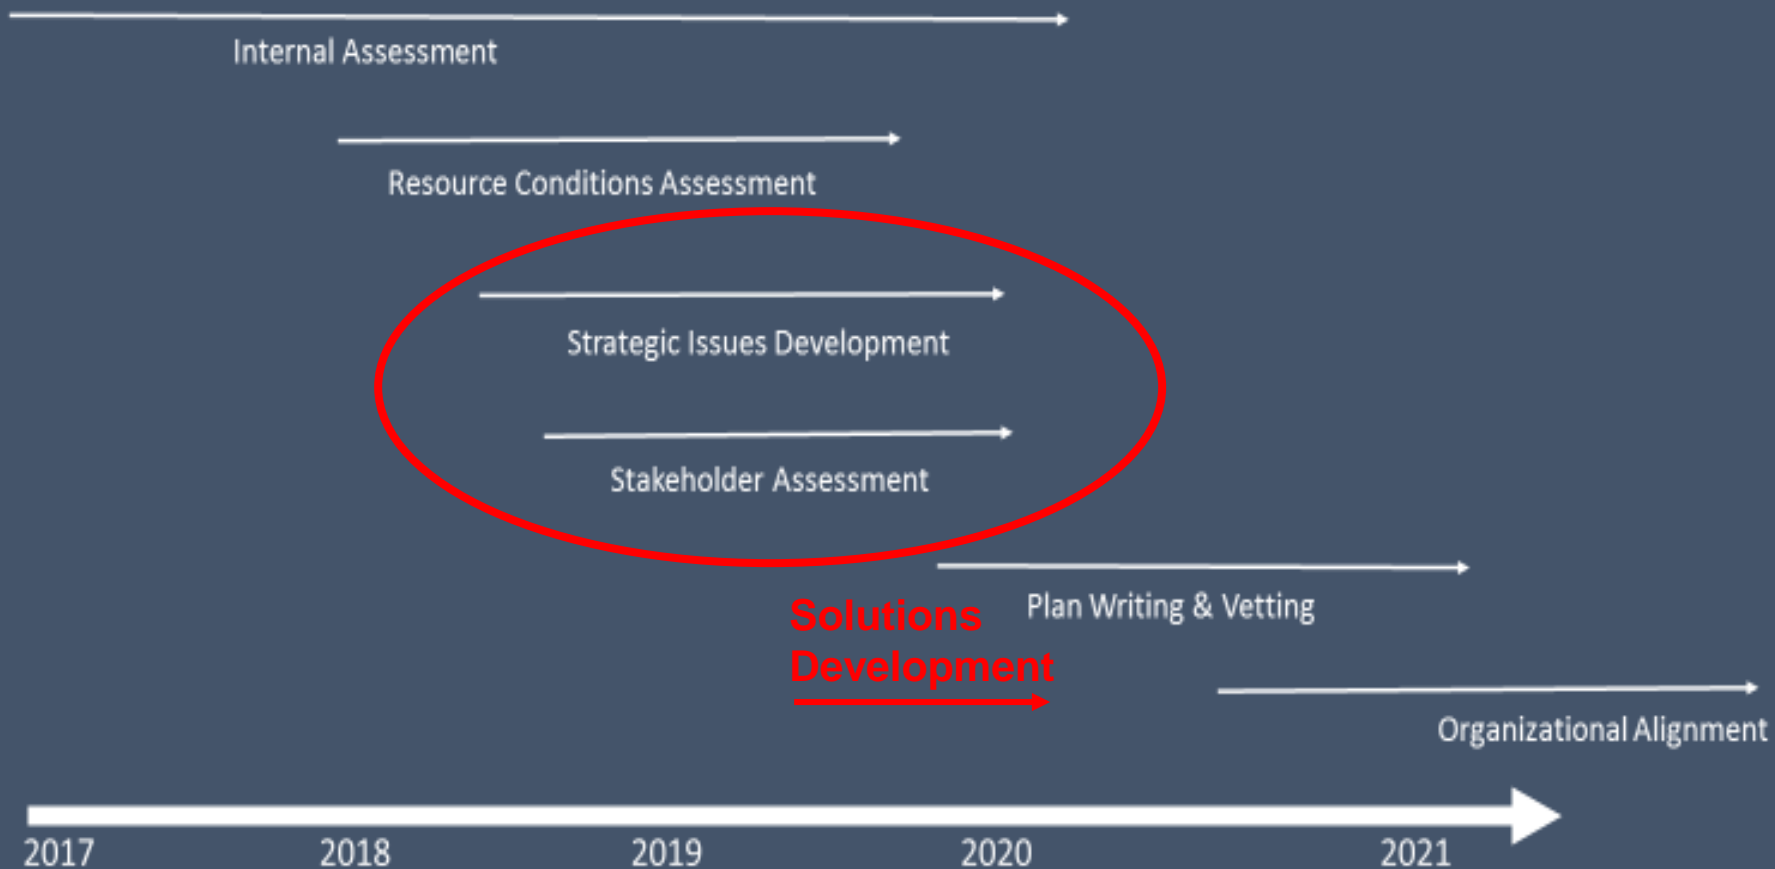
Internal Assessment

Resource Conditions Assessment

Strategic Issues Development

Stakeholder Assessment

Solutions Development

Plan Writing & Vetting

Organizational Alignment

2017 2018 2019 2020 2021